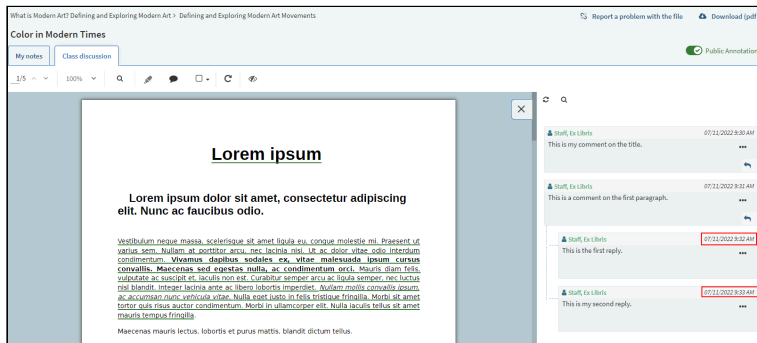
What is Modern Art? Defining and Exploring Modern Art > Defining and Exploring Modern Art Movements

Report a problem with the file

Download (pdf

Color in Modern Times

My notes

Class discussion

Public Annotation

1/5

100%

Lorem ipsum

Lorem ipsum dolor sit amet, consectetur adipiscing elit. Nunc ac faucibus odio.

Vestibulum neque massa, scelerisque sit amet ligula eu, congue molestie mi. Praesent ut varius sem. Nullam at porttitor arcu, nec lacinia nisi. Ut ac dolor vitae odio interdum condimentum. Vivamus dapibus sodales ex, vitae malesuada ipsum cursus convallis. Maecenas sed egestas nulla, ac condimentum orci. Mauris diam felis, vulputate ac suscipit et, iaculis non est. Curabitur semper arcu ac ligula semper, nec luctus nisl blandit. Integer lacinia ante ac libero lobortis imperdiet. Nullam mollis convallis ipsum, ac accumsan nunc vehicula vitae. Nulla eget justo in felis tristique fringilla. Morbi sit amet tortor quis risus auctor condimentum. Morbi in ullamcorper elit. Nulla iaculis tellus sit amet mauris tempus fringilla.

Maecenas mauris lectus, lobortis et purus mattis, blandit dictum tellus.

Staff, Ex Libris 07/11/2022 9:30 AM
This is my comment on the title.

Staff, Ex Libris 07/11/2022 9:31 AM
This is a comment on the first paragraph.

Staff, Ex Libris 07/11/2022 9:32 AM
This is the first reply.

Staff, Ex Libris 07/11/2022 9:33 AM
This is my second reply.